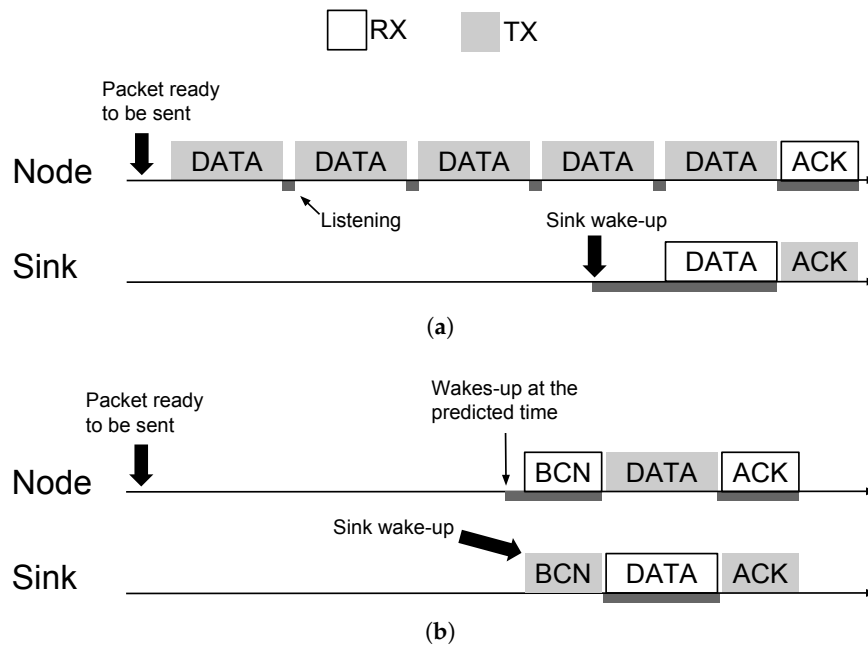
RX TX

Packet ready to be sent

Node DATA DATA DATA DATA DATA ACK

Listening

Sink wake-up

Sink DATA ACK

(a)

Packet ready to be sent

Wakes-up at the predicted time

Node BCN DATA ACK

Sink wake-up

Sink BCN DATA ACK

(b)